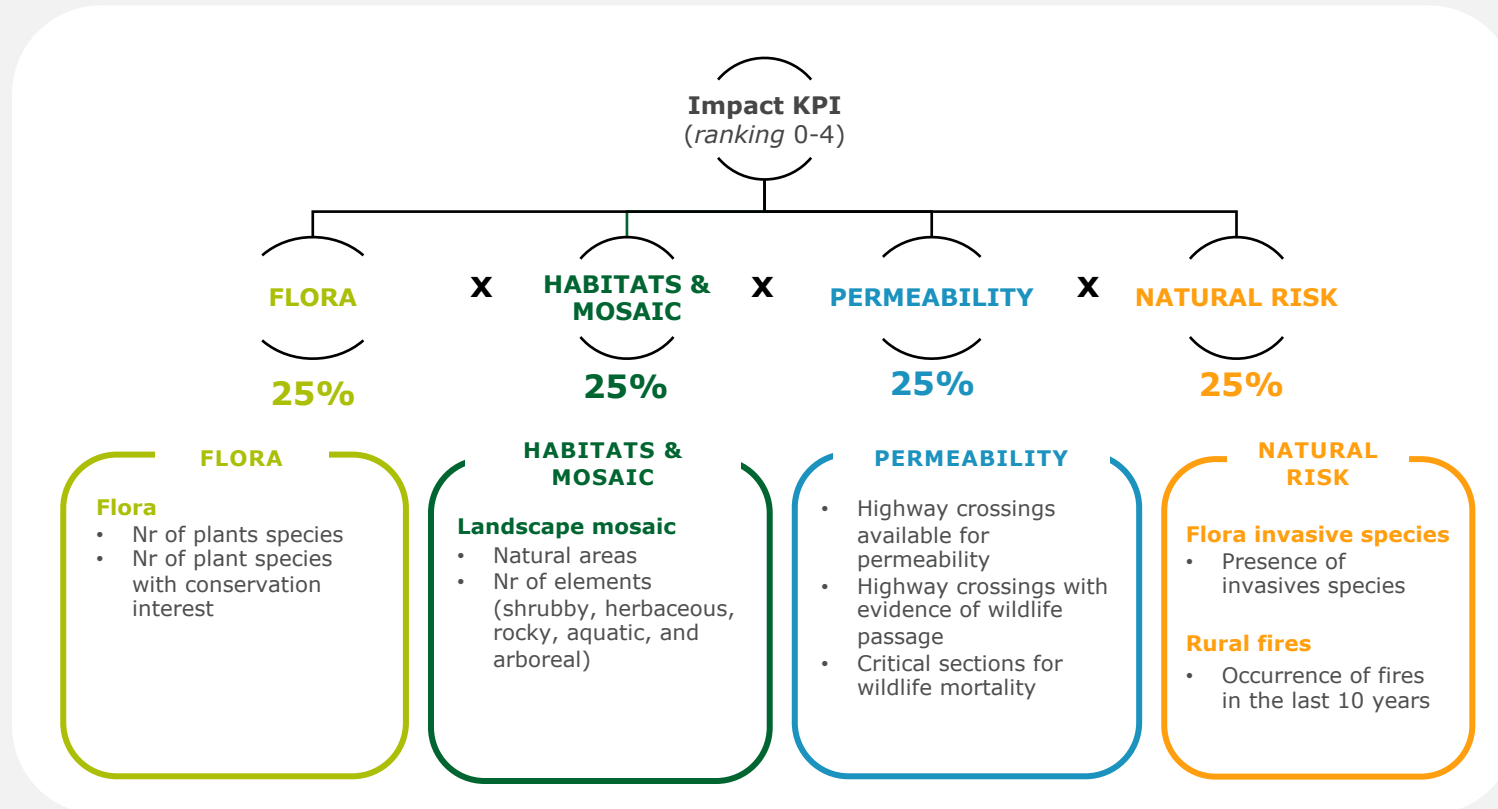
Impact KPI
(*ranking* 0-4)

FLORA

25%

x

HABITATS & MOSAIC

25%

x

PERMEABILITY

25%

x

NATURAL RISK

25%

FLORA

Flora
- Nr of plants species
- Nr of plant species with conservation interest

HABITATS & MOSAIC

Landscape mosaic
- Natural areas
- Nr of elements (shrubby, herbaceous, rocky, aquatic, and arboreal)

PERMEABILITY

- Highway crossings available for permeability
- Highway crossings with evidence of wildlife passage
- Critical sections for wildlife mortality

NATURAL RISK

Flora invasive species
- Presence of invasives species

Rural fires
- Occurrence of fires in the last 10 years